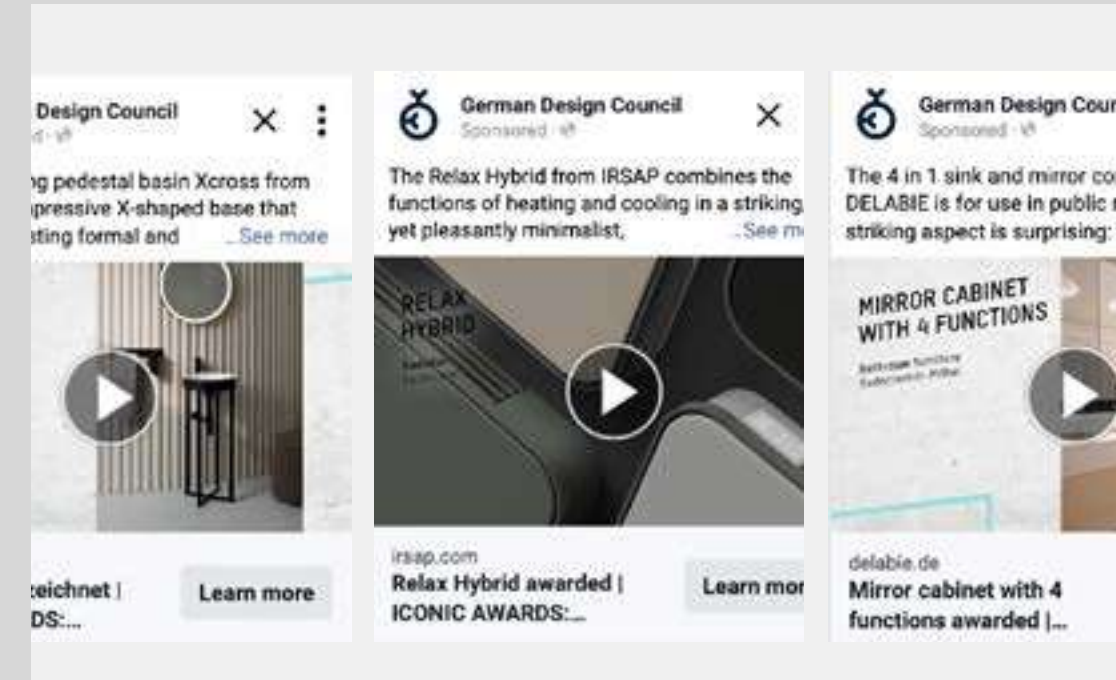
Design Council
d · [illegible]

g pedestal basin Xcross from
pressive X-shaped base that
sting formal and ...See more

eichnet |
DS:...

Learn more

German Design Council
Sponsored · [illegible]

The Relax Hybrid from IRSAP combines the functions of heating and cooling in a striking yet pleasantly minimalist, ...See m

RELAX
HYBRID
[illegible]

irsap.com
Relax Hybrid awarded | ICONIC AWARDS:...

Learn mor

German Design Coun
Sponsored · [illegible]

The 4 in 1 sink and mirror co
DELABIE is for use in public
striking aspect is surprising:

MIRROR CABINET
WITH 4 FUNCTIONS
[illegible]

delabie.de
Mirror cabinet with 4 functions awarded |...